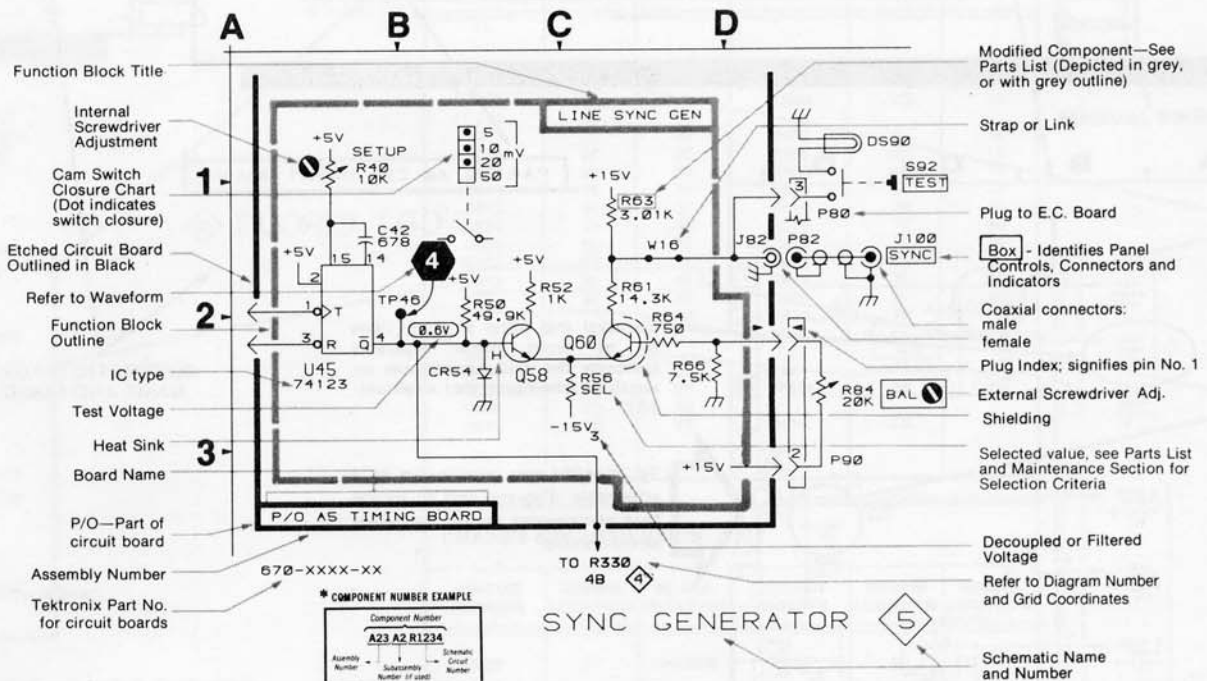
A B C D

Function Block Title

Internal Screwdriver Adjustment

Cam Switch Closure Chart (Dot indicates switch closure)

Etched Circuit Board Outlined in Black

Refer to Waveform

Function Block Outline

IC type

Test Voltage

Heat Sink

Board Name

P/O—Part of circuit board

Assembly Number

Tektronix Part No. for circuit boards

1
2
3

LINE SYNC GEN

+5V SETUP R4Ø 10K

5 1Ø mV 2Ø 5Ø

C42 678

+5V 2 15 14

1 T 3 R Q 4

U45 74123

4

TP46

+5V R5Ø 49.9K

0.6V

CR54

H

+5V R52 1K

Q58

R56 SEL

-15V 3

+15V R63 3.01K

W16

R61 14.3K

Q6Ø

R64 75Ø

R66 7.5K

J82 P82 J1ØØ SYNC

DS9Ø

S92 TEST

3 P8Ø

R84 20K BAL

+15V 2 P9Ø

P/O A5 TIMING BOARD

67Ø-XXXX-XX

TO R33Ø 4B 4

* COMPONENT NUMBER EXAMPLE

Component Number

A23 A2 R1234

Assembly Number

Subassembly Number (if used)

Schematic Circuit Number

SYNC GENERATOR 5

Modified Component—See Parts List (Depicted in grey, or with grey outline)

Strap or Link

Plug to E.C. Board

Box - Identifies Panel Controls, Connectors and Indicators

Coaxial connectors: male female

Plug Index; signifies pin No. 1

External Screwdriver Adj.

Shielding

Selected value, see Parts List and Maintenance Section for Selection Criteria

Decoupled or Filtered Voltage

Refer to Diagram Number and Grid Coordinates

Schematic Name and Number